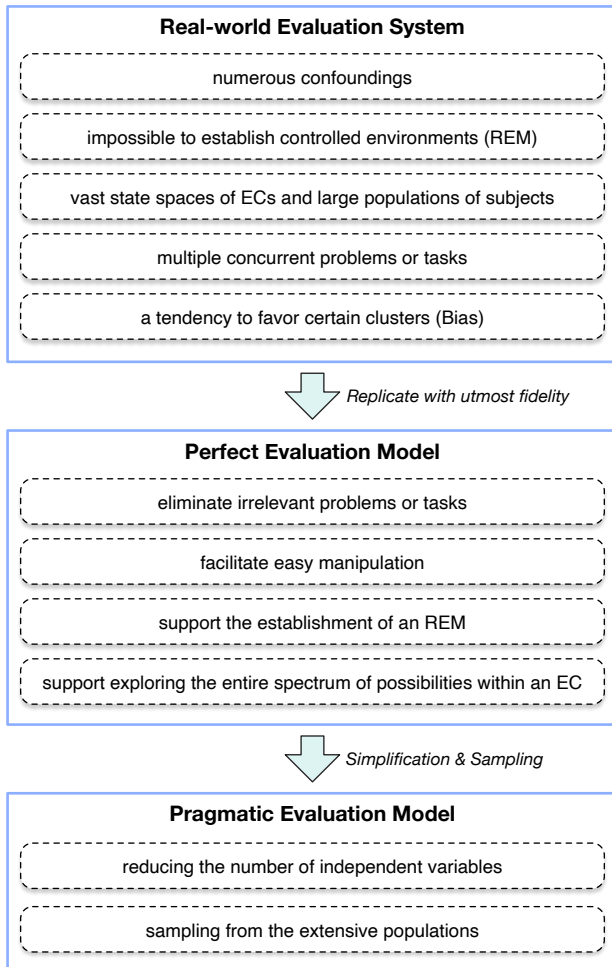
Real-world Evaluation System

numerous confoundings

impossible to establish controlled environments (REM)

vast state spaces of ECs and large populations of subjects

multiple concurrent problems or tasks

a tendency to favor certain clusters (Bias)

Replicate with utmost fidelity

Perfect Evaluation Model

eliminate irrelevant problems or tasks

facilitate easy manipulation

support the establishment of an REM

support exploring the entire spectrum of possibilities within an EC

Simplification & Sampling

Pragmatic Evaluation Model

reducing the number of independent variables

sampling from the extensive populations